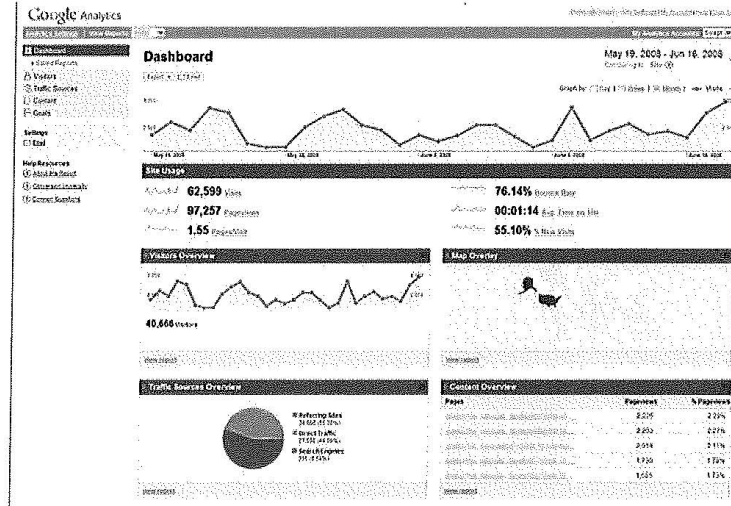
Google Analytics

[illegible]

My Analytics Accounts

Dashboard
Saved Reports
Visitors
Traffic Sources
Content
Goals

Settings
Email

Help Resources
About this Report
Conversion University
Common Questions

Dashboard

May 19, 2008 - Jun 18, 2008

Export

Graph by:

May 19, 2008
May 26, 2008
June 2, 2008
June 9, 2008
June 16, 2008

Site Usage

62,599 Visits
97,257 Pageviews
1.55 Pages/Visit
76.14% Bounce Rate
00:01:14 Avg. Time on Site
55.10% % New Visits

Visitors Overview

40,666 Visitors

View report

Map Overlay

View report

Traffic Sources Overview

Referring Sites
Direct Traffic
Search Engines

View report

Content Overview

| Pages | Pageviews | % Pageviews |
|---|---|---|
| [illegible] | 2,225 | 2.29% |
| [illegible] | 2,203 | 2.27% |
| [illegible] | 2,054 | 2.11% |
| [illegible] | 1,730 | 1.78% |
| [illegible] | 1,685 | 1.73% |

View report